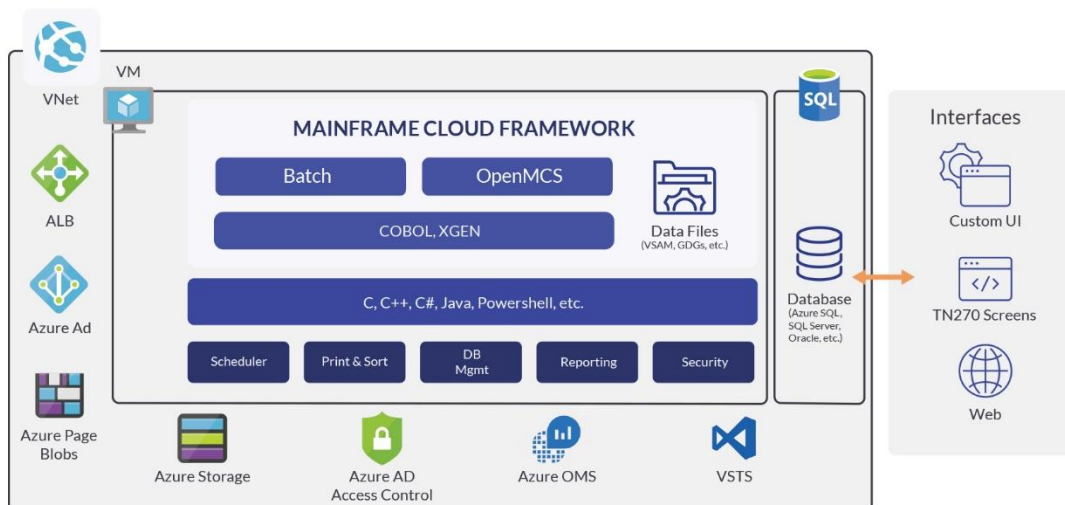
VNet

VM

MAINFRAME CLOUD FRAMEWORK

Batch

OpenMCS

COBOL, XGEN

Data Files
(VSAM, GDGs, etc.)

C, C++, C#, Java, Powershell, etc.

Scheduler

Print & Sort

DB Mgmt

Reporting

Security

ALB

Azure Ad

Azure Page Blobs

Azure Storage

Azure AD Access Control

Azure OMS

VSTS

SQL

Database
(Azure SQL, SQL Server, Oracle, etc.)

Interfaces

Custom UI

TN270 Screens

Web